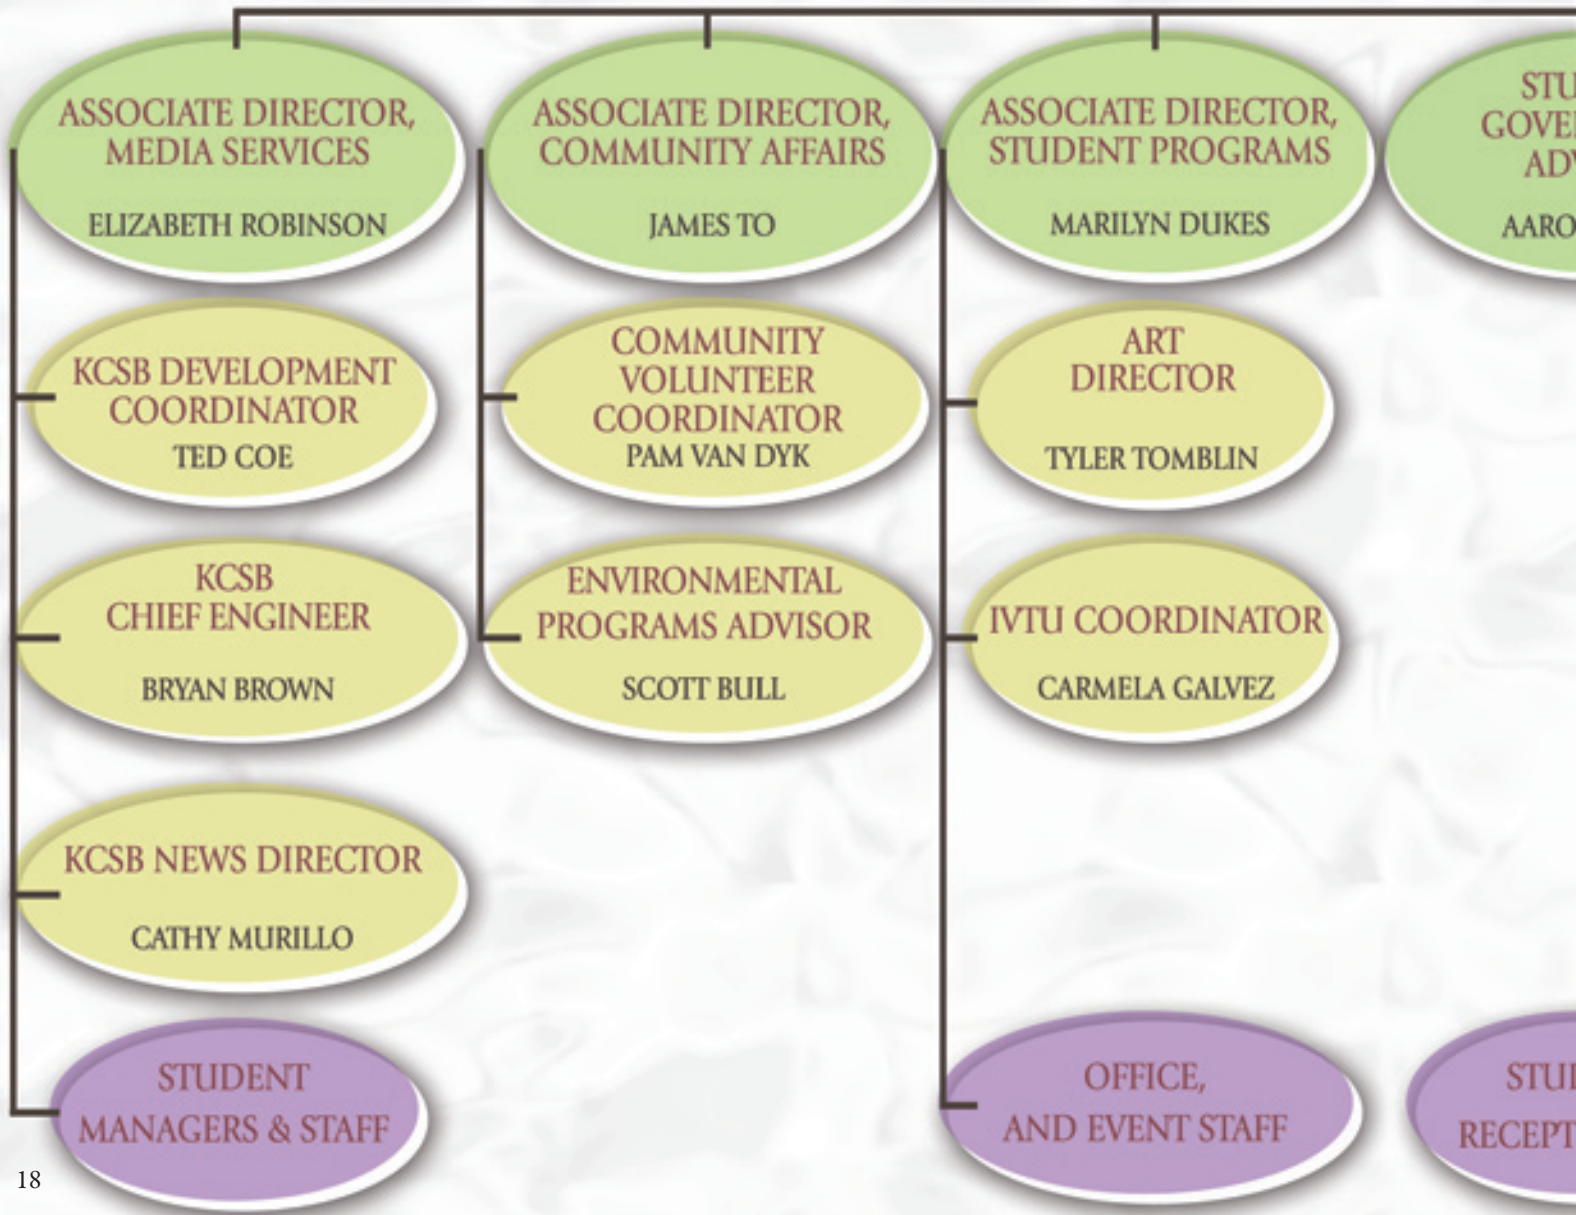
ASSOCIATE DIRECTOR, MEDIA SERVICES

ELIZABETH ROBINSON

ASSOCIATE DIRECTOR, COMMUNITY AFFAIRS

JAMES TO

ASSOCIATE DIRECTOR, STUDENT PROGRAMS

MARILYN DUKES

STU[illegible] GOVE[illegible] AD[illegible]

AARO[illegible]

KCSB DEVELOPMENT COORDINATOR

TED COE

COMMUNITY VOLUNTEER COORDINATOR

PAM VAN DYK

ART DIRECTOR

TYLER TOMBLIN

KCSB CHIEF ENGINEER

BRYAN BROWN

ENVIRONMENTAL PROGRAMS ADVISOR

SCOTT BULL

IVTU COORDINATOR

CARMELA GALVEZ

KCSB NEWS DIRECTOR

CATHY MURILLO

STUDENT MANAGERS & STAFF

OFFICE, AND EVENT STAFF

STU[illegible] RECEPT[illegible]

18